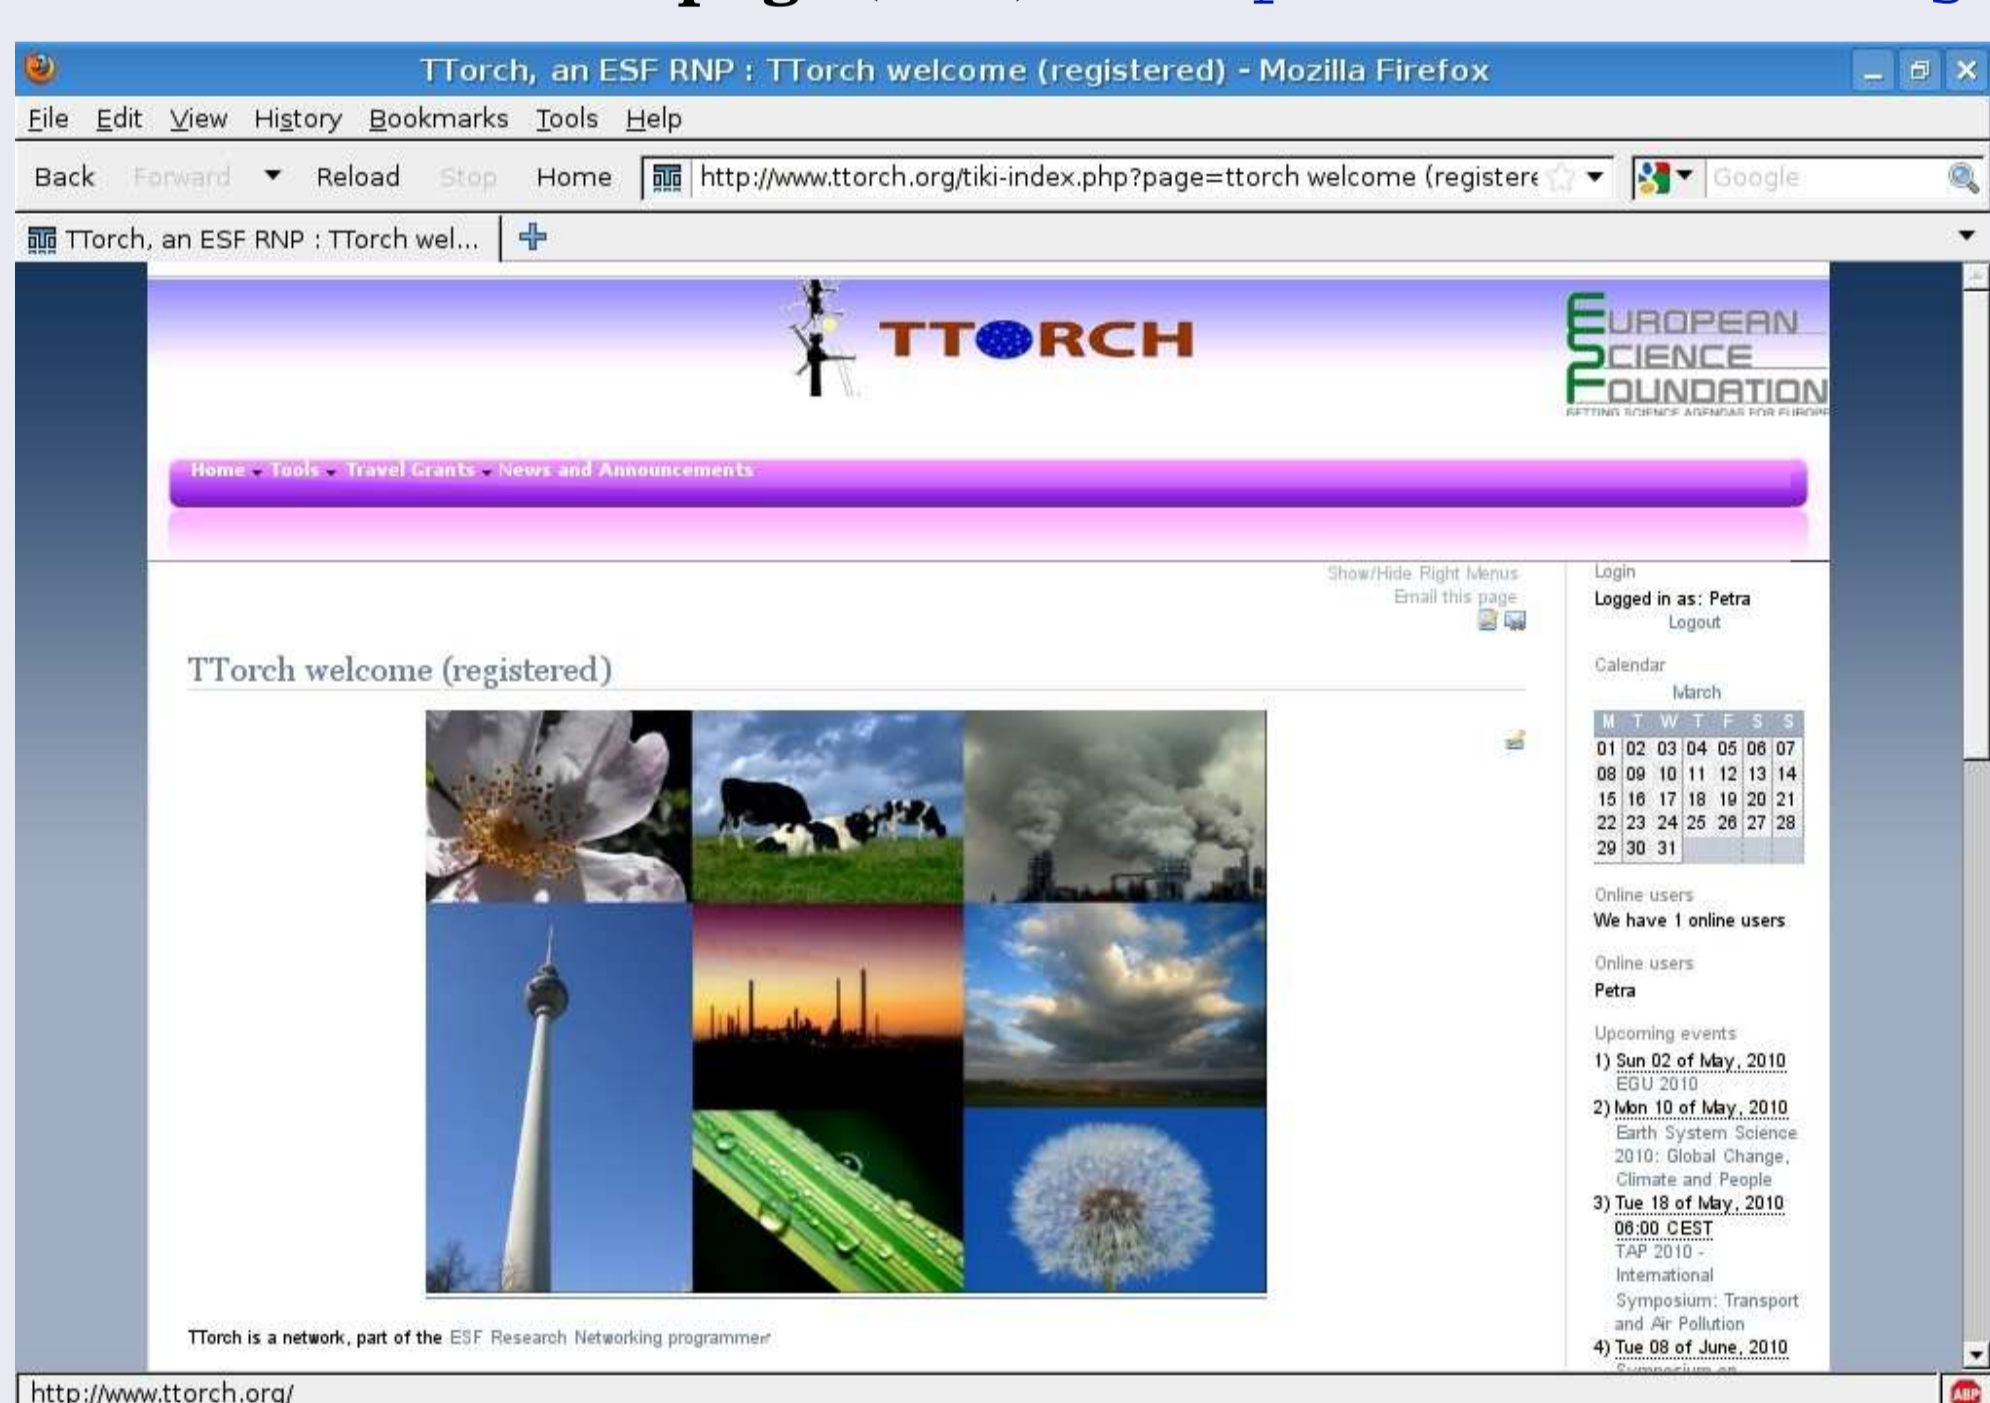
TTorch, an ESF RNP : TTorch welcome (registered) - Mozilla Firefox

File Edit View History Bookmarks Tools Help

Back Forward Reload Stop Home http://www.ttorch.org/tiki-index.php?page=ttorch welcome (registere Google

TTorch, an ESF RNP : TTorch wel...

TTORCH

EUROPEAN SCIENCE FOUNDATION
SETTING SCIENCE AGENDAS FOR EUROPE

Home Tools Travel Grants News and Announcements

Show/Hide Right Menus
Email this page

TTorch welcome (registered)

TTorch is a network, part of the ESF Research Networking programme

Login
Logged in as: Petra
Logout

Calendar
March

| M | T | W | T | F | S | S |
|---|---|---|---|---|---|---|
| 01 | 02 | 03 | 04 | 05 | 06 | 07 |
| 08 | 09 | 10 | 11 | 12 | 13 | 14 |
| 15 | 16 | 17 | 18 | 19 | 20 | 21 |
| 22 | 23 | 24 | 25 | 26 | 27 | 28 |
| 29 | 30 | 31 | | | | |

Online users
We have 1 online users

Online users
Petra

Upcoming events
1) Sun 02 of May, 2010
EGU 2010
2) Mon 10 of May, 2010
Earth System Science 2010: Global Change, Climate and People
3) Tue 18 of May, 2010 06:00 CEST
TAP 2010 - International Symposium: Transport and Air Pollution
4) Tue 08 of June, 2010
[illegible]

http://www.ttorch.org/